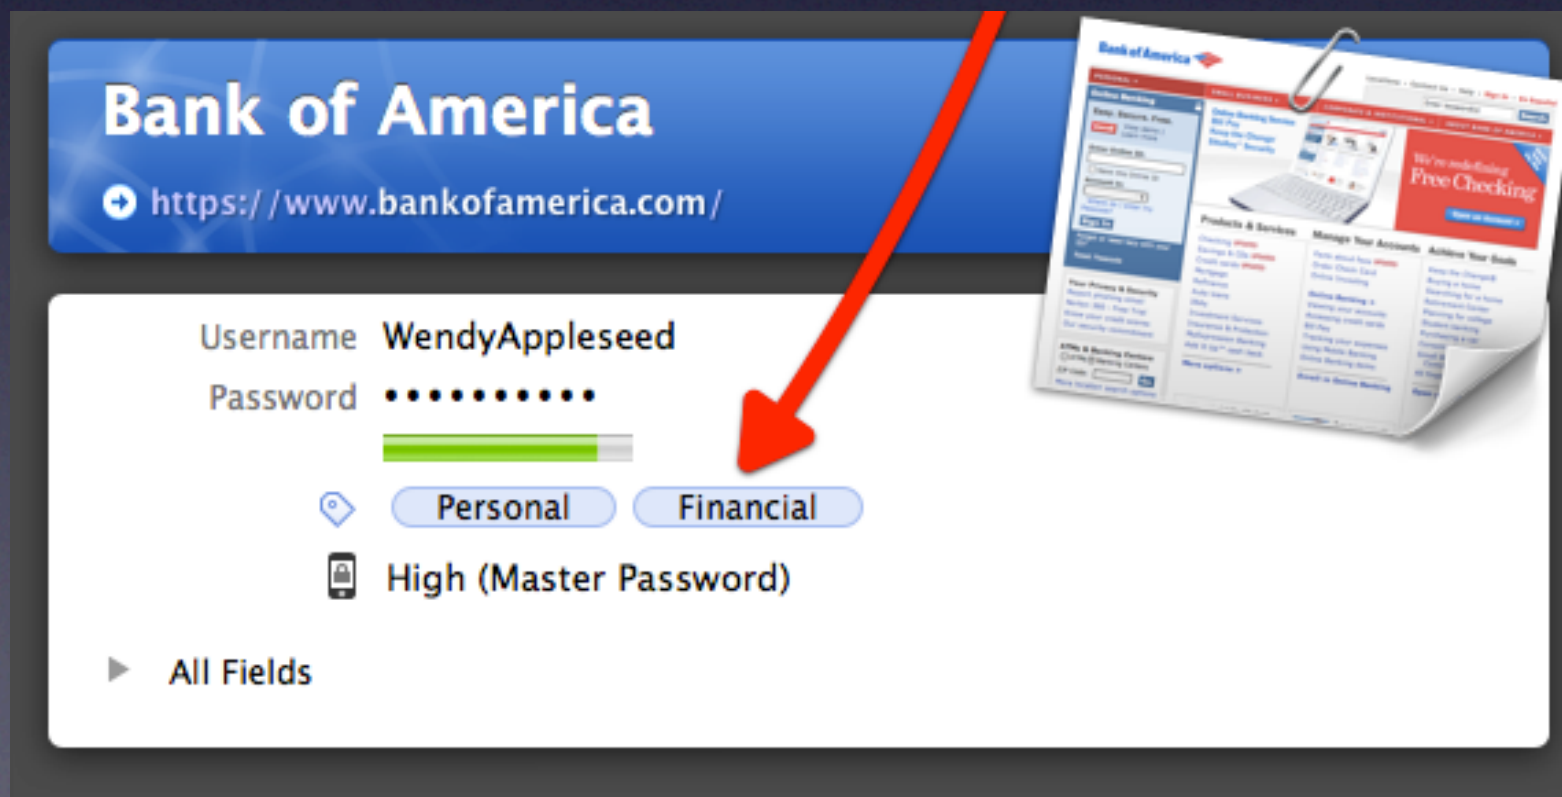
Bank of America

https://www.bankofamerica.com/

Bank of America

We're redefining Free Checking

Products & Services

Manage Your Accounts

Achieve Your Goals

Username WendyAppleseed

Password •••••••••••

Personal Financial

High (Master Password)

All Fields